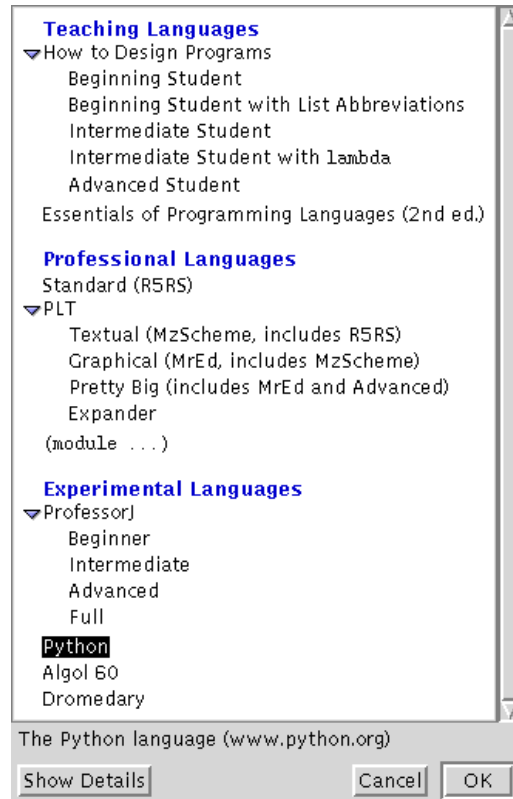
Teaching Languages
How to Design Programs
Beginning Student
Beginning Student with List Abbreviations
Intermediate Student
Intermediate Student with lambda
Advanced Student
Essentials of Programming Languages (2nd ed.)

Professional Languages
Standard (R5RS)
PLT
Textual (MzScheme, includes R5RS)
Graphical (MrEd, includes MzScheme)
Pretty Big (includes MrEd and Advanced)
Expander
(module ...)

Experimental Languages
ProfessorJ
Beginner
Intermediate
Advanced
Full
Python
Algol 60
Dromedary

The Python language (www.python.org)

Show Details

Cancel

OK